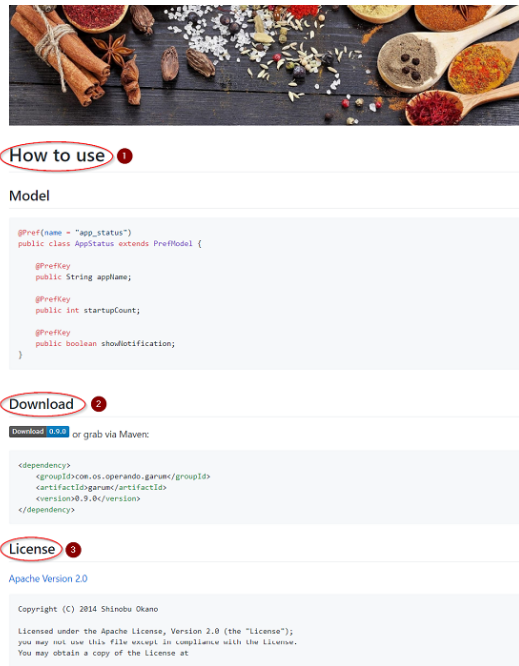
How to use 1

Model

```
@Pref(name = "app_status")
public class AppStatus extends PrefModel {

    @PrefKey
    public String appName;

    @PrefKey
    public int startupCount;

    @PrefKey
    public boolean showNotification;
}
```

Download 2

Download 0.9.0 or grab via Maven:

```
<dependency>
    <groupId>com.os.operando.garum</groupId>
    <artifactId>garum</artifactId>
    <version>0.9.0</version>
</dependency>
```

License 3

Apache Version 2.0

Copyright (C) 2014 Shinobu Okano

Licensed under the Apache License, Version 2.0 (the "License");
you may not use this file except in compliance with the License.
You may obtain a copy of the License at